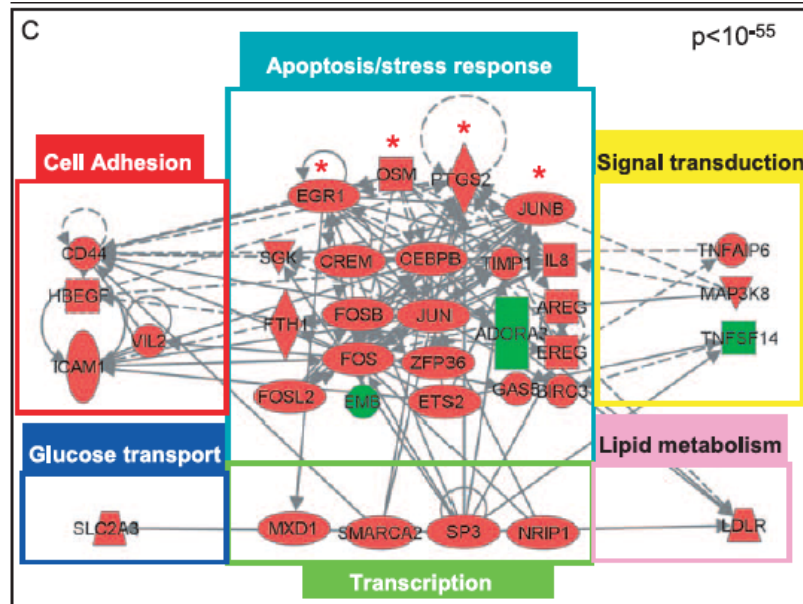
C

$p<10^{-55}$

Apoptosis/stress response

Cell Adhesion

Signal transduction

*

*

*

*

EGR1

OSM

PTGS2

JUNB

CD44

SGK

CREM

CEBPB

TIMP1

IL8

TNFAIP6

HBEGF

MAP3K8

AREG

FTH1

FOSB

JUN

ADORA2

TNFSF14

VIL2

EREG

ICAM1

FOS

ZFP36

FOSL2

EMB

ETS2

GAS5

BIRC3

Glucose transport

Lipid metabolism

SLC2A3

MXD1

SMARCA2

SP3

NRIP1

LDLR

Transcription